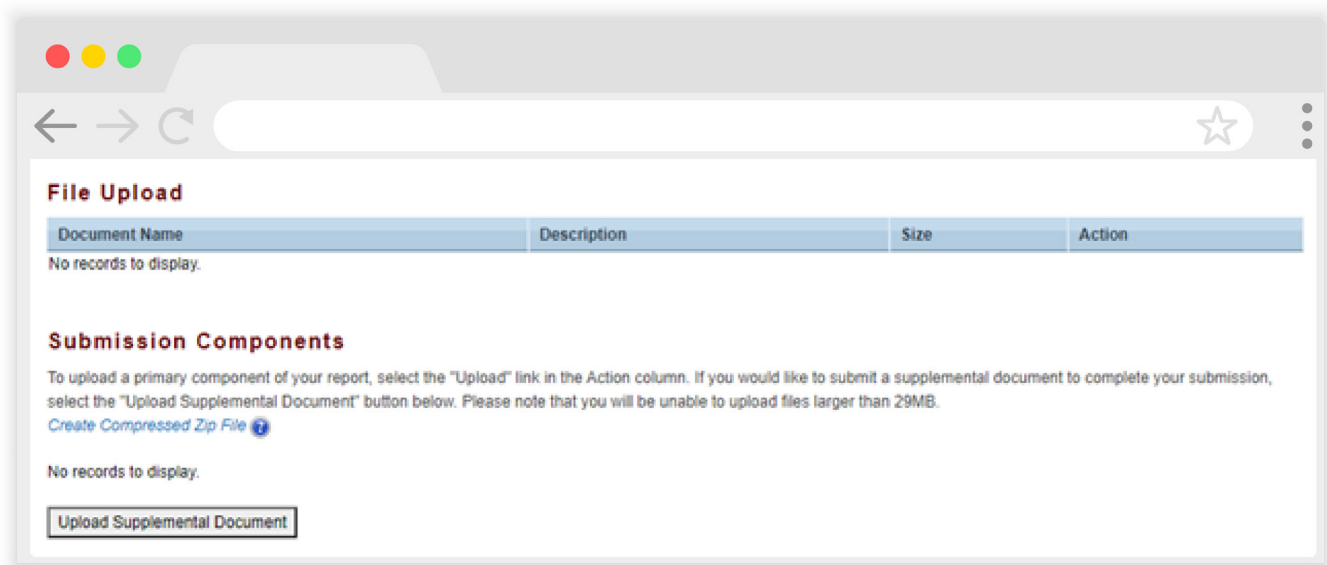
File Upload

| Document Name | Description | Size | Action |
|---|---|---|---|

No records to display.

Submission Components

To upload a primary component of your report, select the "Upload" link in the Action column. If you would like to submit a supplemental document to complete your submission, select the "Upload Supplemental Document" button below. Please note that you will be unable to upload files larger than 29MB.

Create Compressed Zip File

No records to display.

Upload Supplemental Document